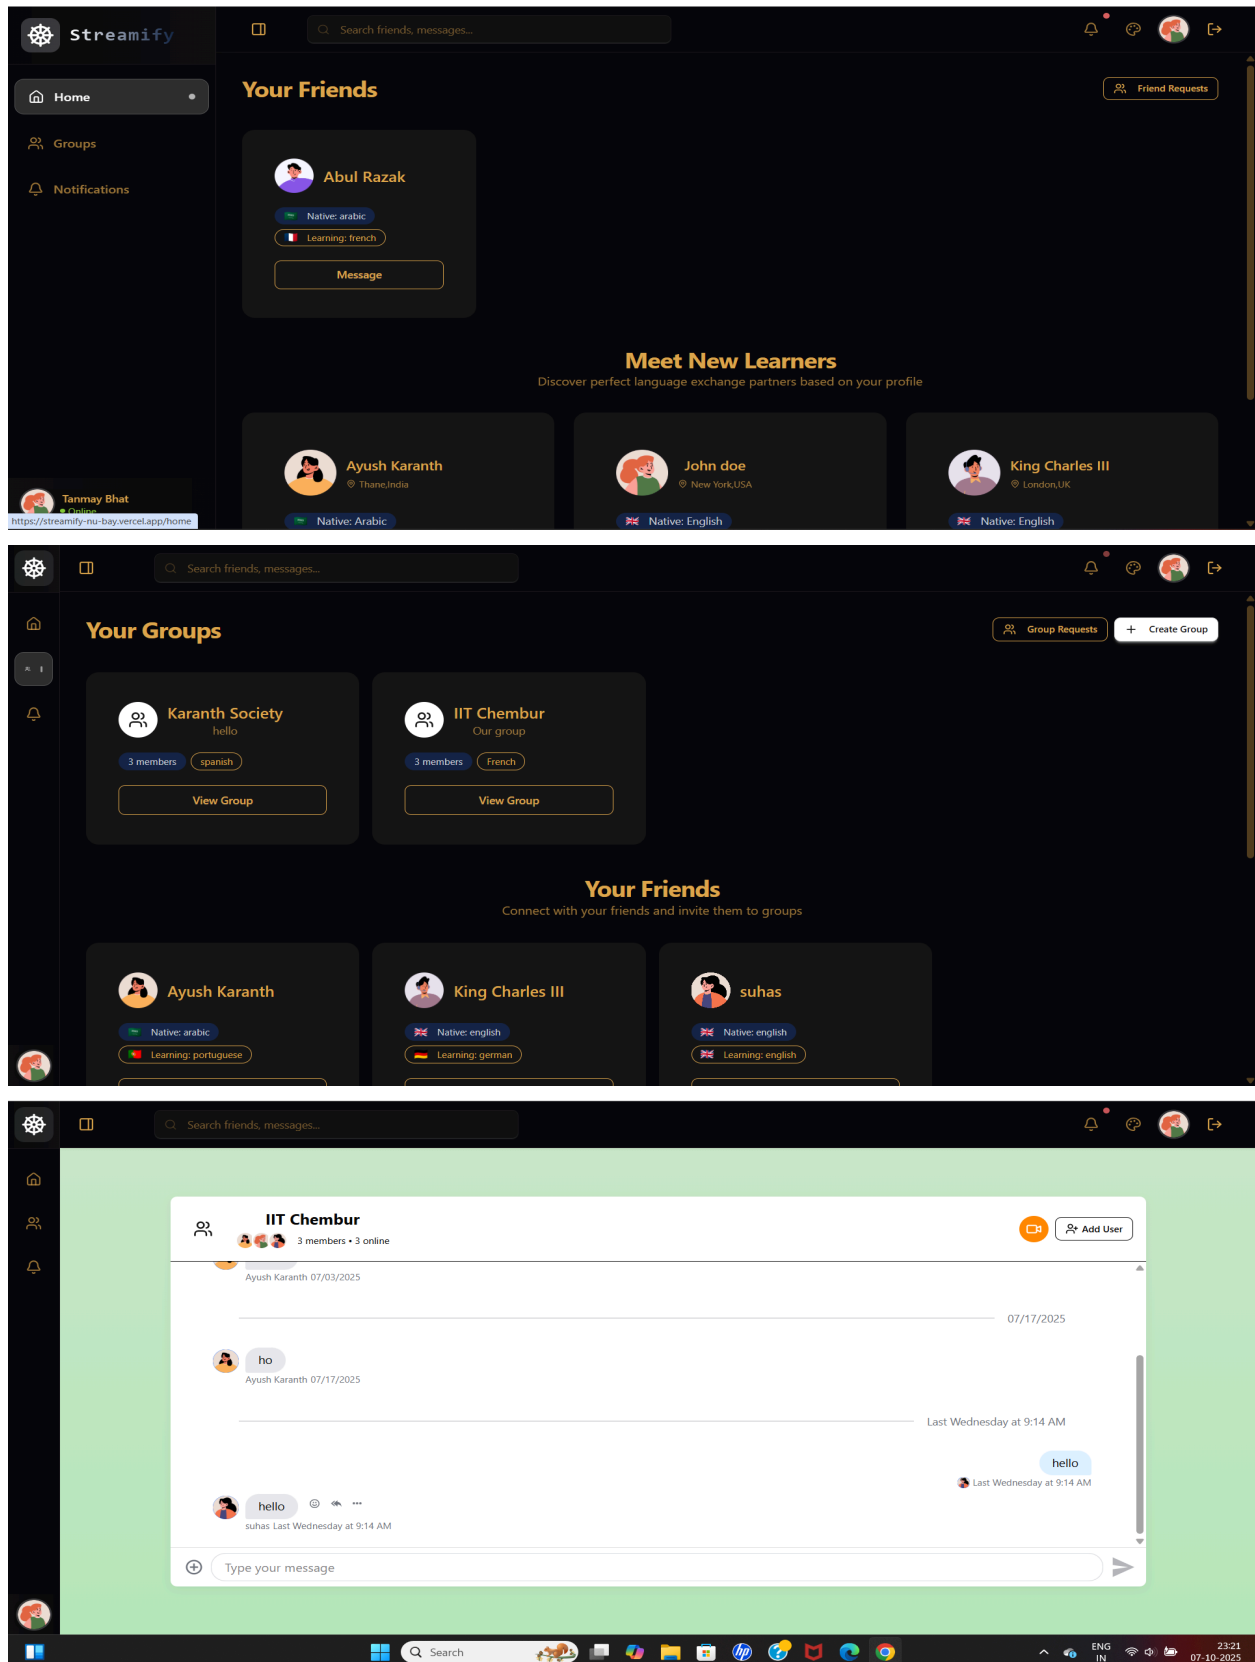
Streamify

Search friends, messages...

Home

Groups

Notifications

Your Friends

Friend Requests

Abul Razak

Native: arabic

Learning: french

Message

Meet New Learners

Discover perfect language exchange partners based on your profile

Ayush Karanth

Thane,India

Native: Arabic

John doe

New York,USA

Native: English

King Charles III

London,UK

Native: English

Tanmay Bhat

Online

https://streamify-nu-bay.vercel.app/home

Search friends, messages...

Your Groups

Group Requests

Create Group

Karanth Society

hello

3 members

spanish

View Group

IIT Chembur

Our group

3 members

French

View Group

Your Friends

Connect with your friends and invite them to groups

Ayush Karanth

Native: arabic

Learning: portuguese

King Charles III

Native: english

Learning: german

suhas

Native: english

Learning: english

Search friends, messages...

IIT Chembur

3 members • 3 online

Add User

Ayush Karanth 07/03/2025

07/17/2025

ho

Ayush Karanth 07/17/2025

Last Wednesday at 9:14 AM

hello

Last Wednesday at 9:14 AM

hello

suhas Last Wednesday at 9:14 AM

Type your message

Search

ENG IN

23:21 07-10-2025